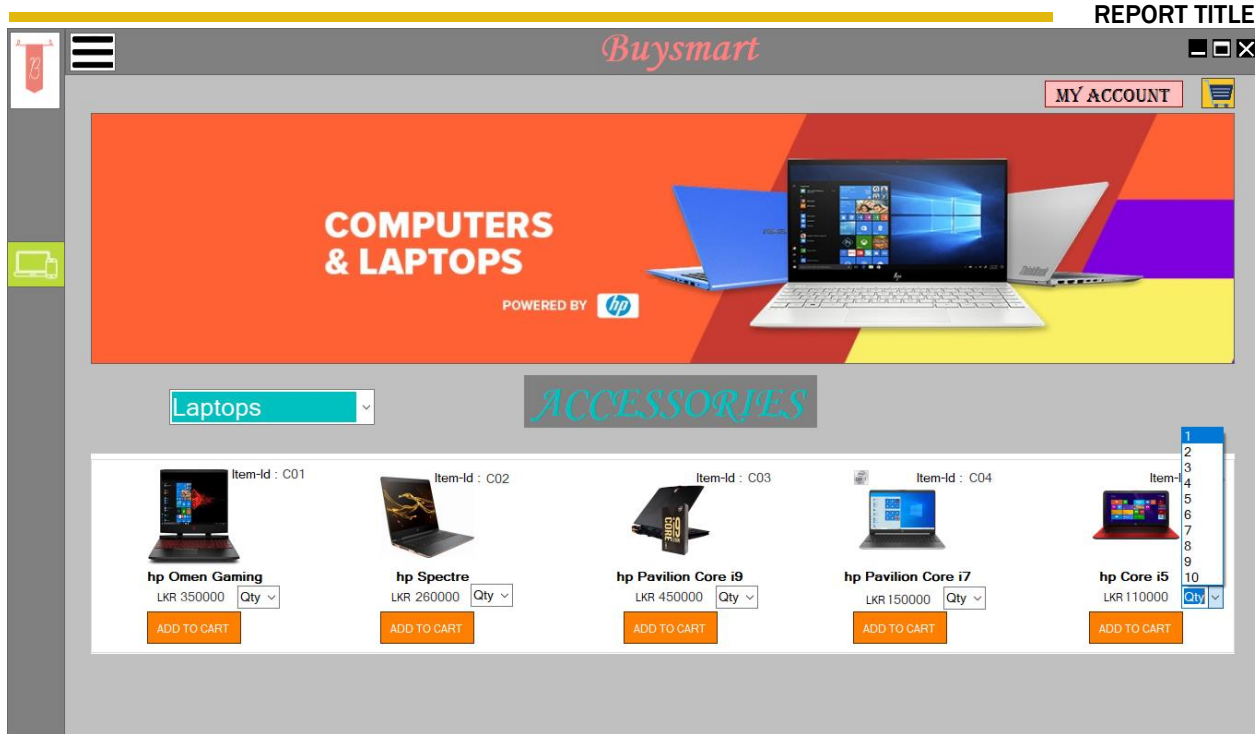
REPORT TITLE

Buysmart

MY ACCOUNT

COMPUTERS & LAPTOPS

POWERED BY hp

Laptops

ACCESSORIES

Item-Id : C01
hp Omen Gaming
LKR 350000 Qty
ADD TO CART

Item-Id : C02
hp Spectre
LKR 260000 Qty
ADD TO CART

Item-Id : C03
hp Pavilion Core i9
LKR 450000 Qty
ADD TO CART

Item-Id : C04
hp Pavilion Core i7
LKR 150000 Qty
ADD TO CART

Item-I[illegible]
hp Core i5
LKR 110000 Qty
ADD TO CART

1
2
3
4
5
6
7
8
9
10